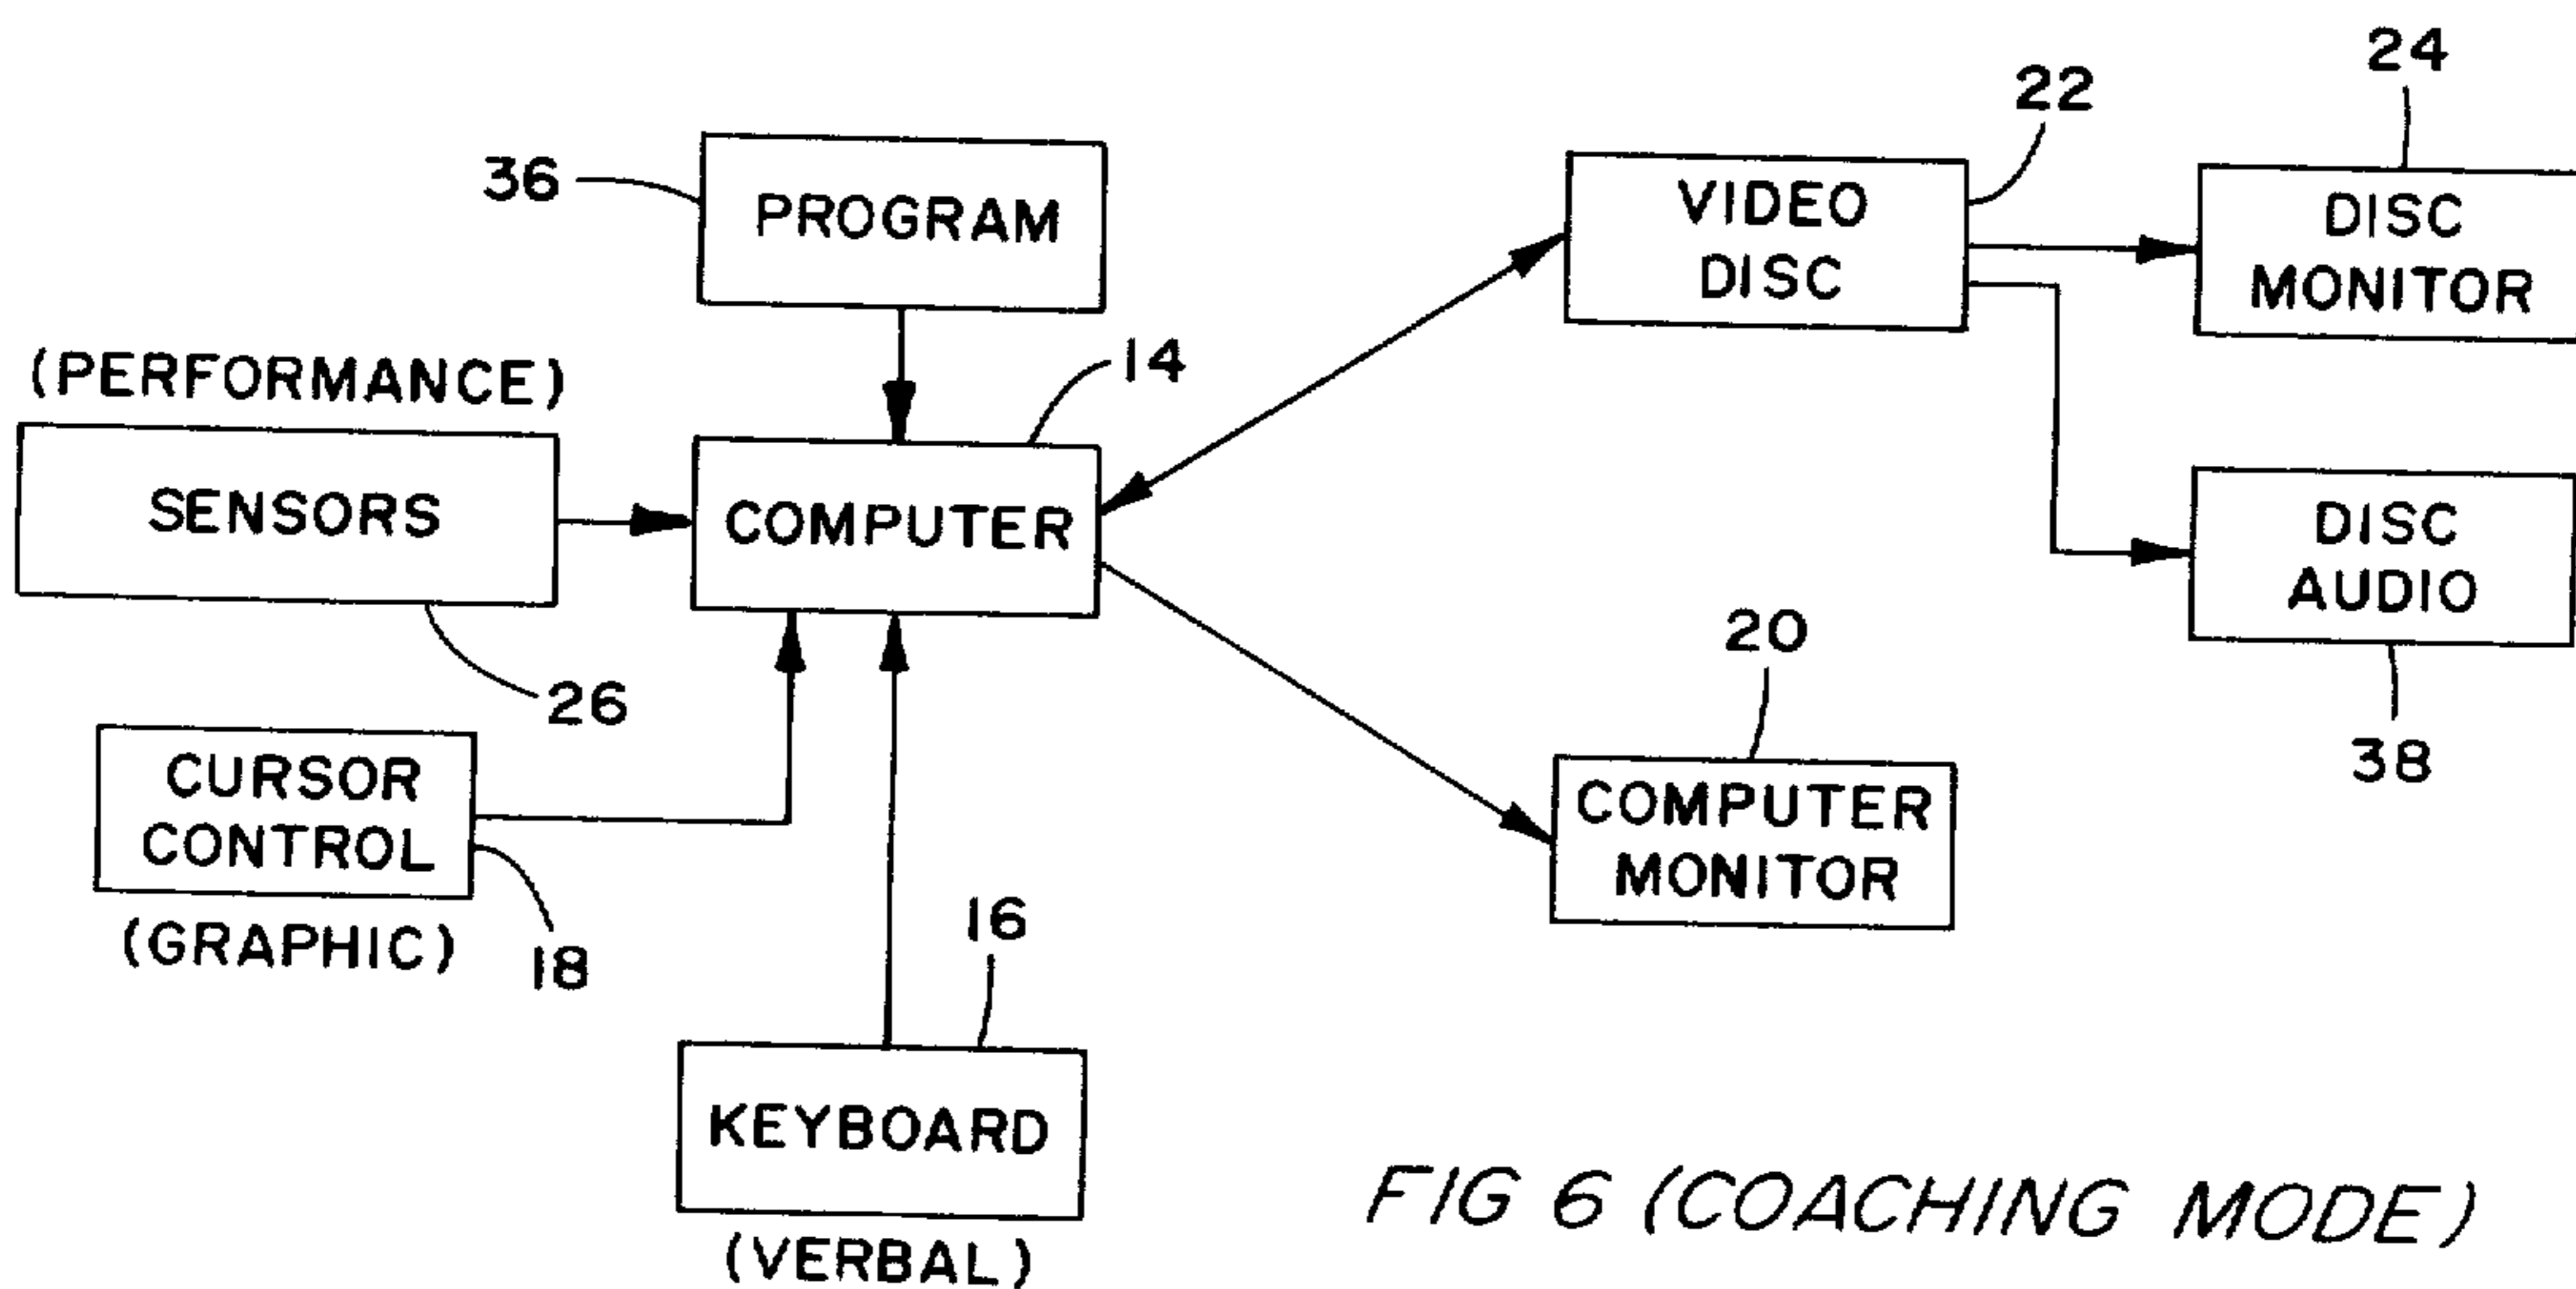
24

22

36

PROGRAM

VIDEO DISC

DISC MONITOR

(PERFORMANCE)

14

SENSORS

COMPUTER

DISC AUDIO

26

20

CURSOR CONTROL

38

COMPUTER MONITOR

(GRAPHIC)

18

16

KEYBOARD

(VERBAL)

FIG 6 (COACHING MODE)